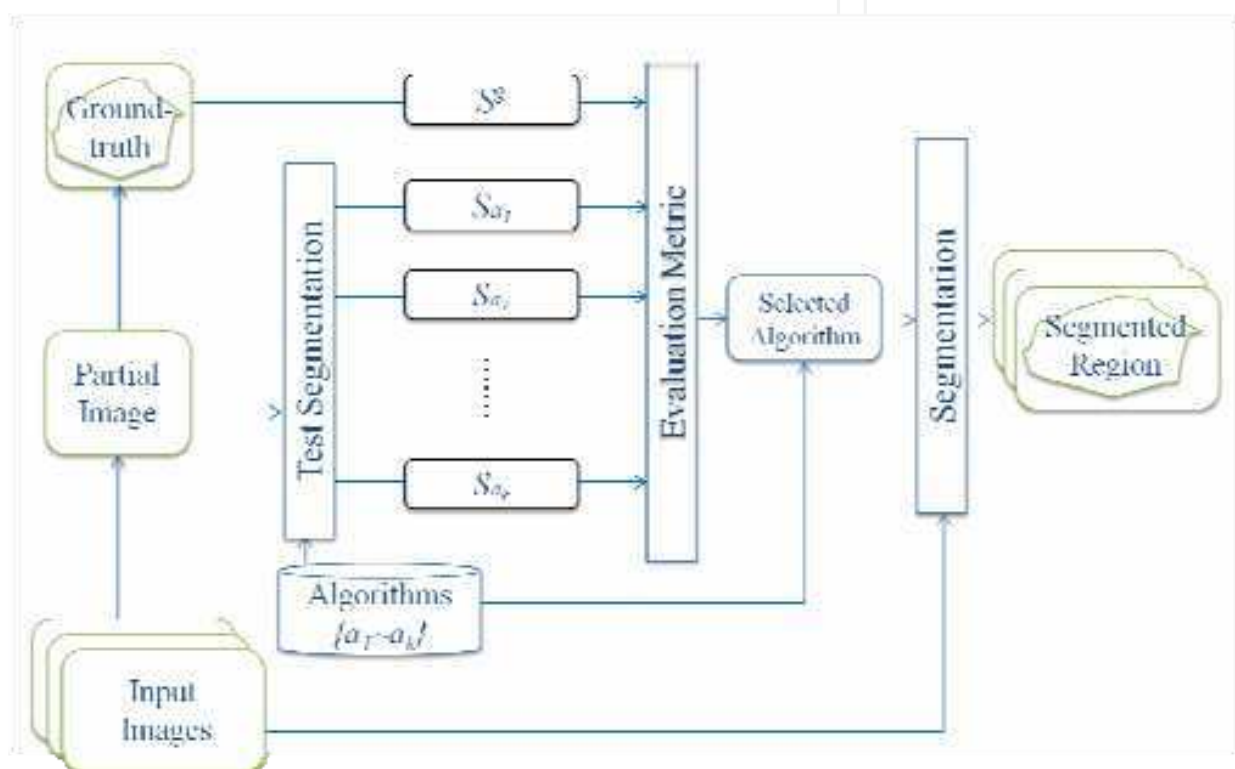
Ground-truth

$S^g$

Test Segmentation

$S_{a_1}$

$S_{a_i}$

......

$S_{a_k}$

Evaluation Metric

Selected Algorithm

Segmentation

Segmented Region

Partial Image

Algorithms $\{a_1$-$a_k\}$

Input Images